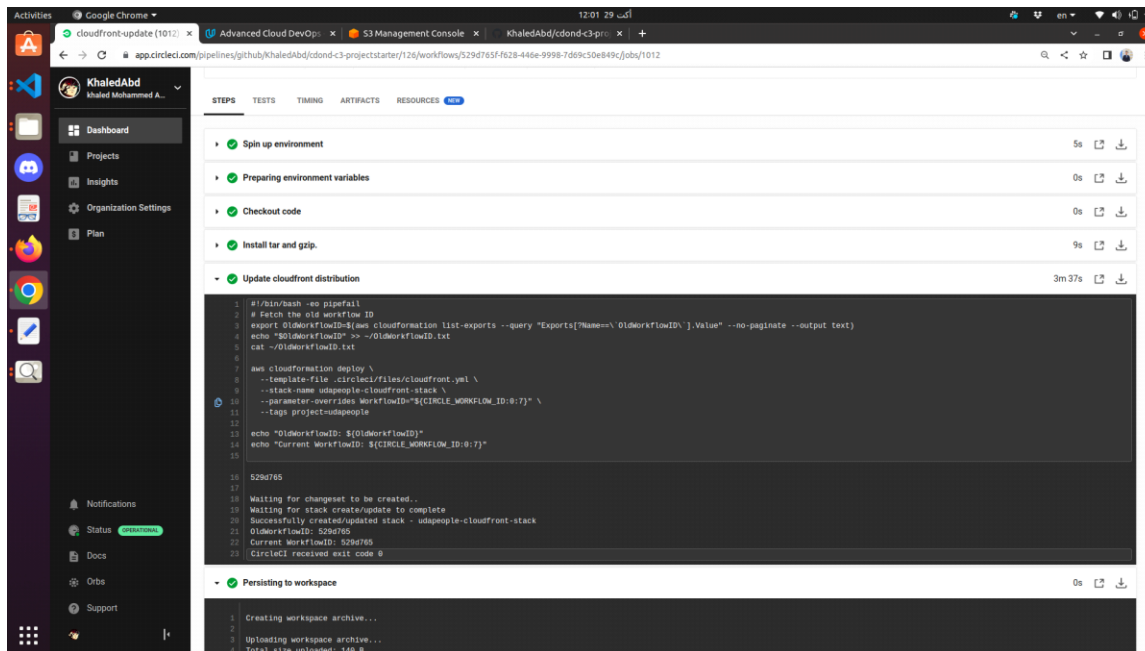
Activities Google Chrome ▾ 12:01 29 أكت en ▾

cloudfront-update (1012) × Advanced Cloud DevOps × S3 Management Console × KhaledAbd/cdond-c3-proj × +

app.circleci.com/pipelines/github/KhaledAbd/cdond-c3-projectstarter/126/workflows/529d765f-f628-446e-9998-7d69c50e849c/jobs/1012

KhaledAbd
khaled Mohammed A...

Dashboard
Projects
Insights
Organization Settings
Plan

Notifications
Status OPERATIONAL
Docs
Orbs
Support

STEPS TESTS TIMING ARTIFACTS RESOURCES NEW

Spin up environment 5s
Preparing environment variables 0s
Checkout code 0s
Install tar and gzip. 9s
Update cloudfront distribution 3m 37s

1 #!/bin/bash -eo pipefail
2 # Fetch the old workflow ID
3 export OldWorkflowID=$(aws cloudformation list-exports --query "Exports[?Name==\`OldWorkflowID\`].Value" --no-paginate --output text)
4 echo "$OldWorkflowID" >> ~/OldWorkflowID.txt
5 cat ~/OldWorkflowID.txt
6
7 aws cloudformation deploy \
8 --template-file .circleci/files/cloudfront.yml \
9 --stack-name udapeople-cloudfront-stack \
10 --parameter-overrides WorkflowID="${CIRCLE_WORKFLOW_ID:0:7}" \
11 --tags project=udapeople
12
13 echo "OldWorkflowID: ${OldWorkflowID}"
14 echo "Current WorkflowID: ${CIRCLE_WORKFLOW_ID:0:7}"
15
16 529d765
17
18 Waiting for changeset to be created..
19 Waiting for stack create/update to complete
20 Successfully created/updated stack - udapeople-cloudfront-stack
21 OldWorkflowID: 529d765
22 Current WorkflowID: 529d765
23 CircleCI received exit code 0

Persisting to workspace 0s

1 Creating workspace archive...
2
3 Uploading workspace archive...